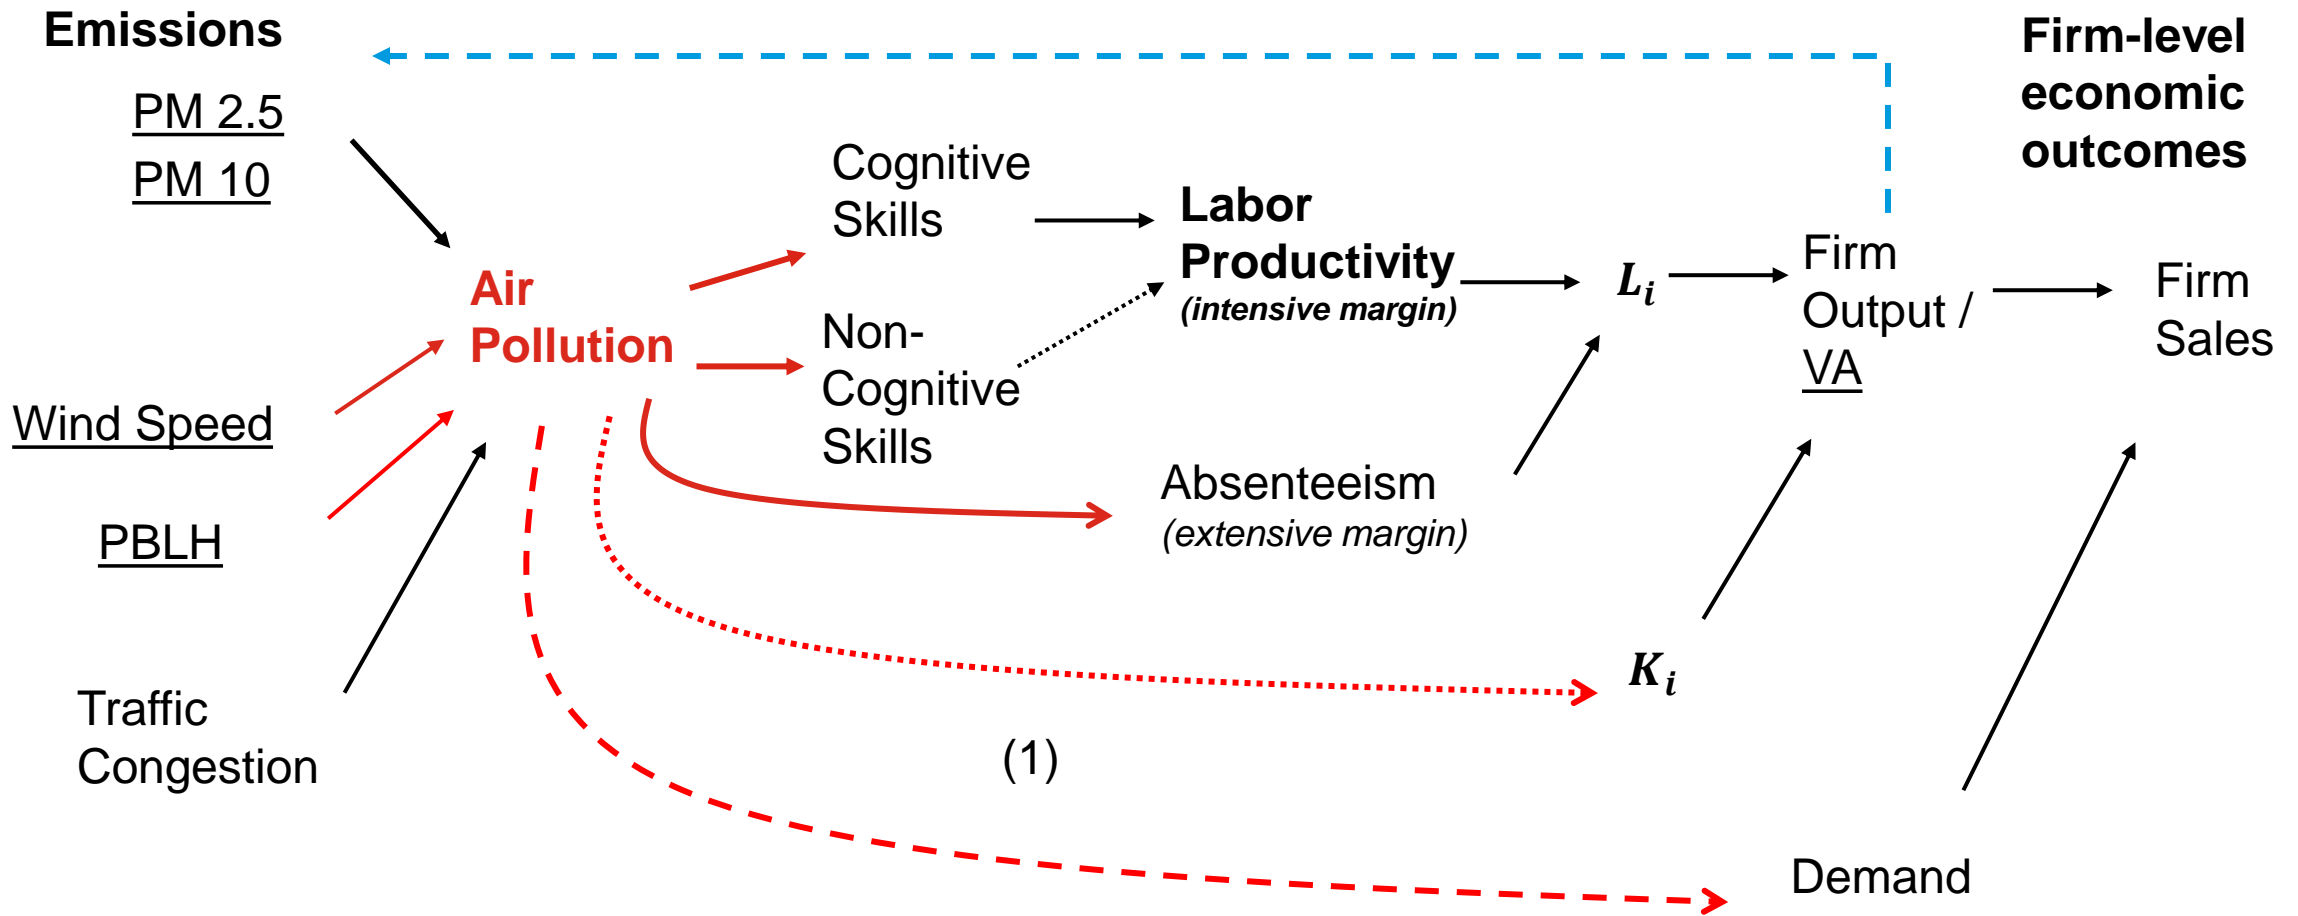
Emissions

PM 2.5

PM 10

Wind Speed

PBLH

Traffic Congestion

Air Pollution

Cognitive Skills

Non-Cognitive Skills

Labor Productivity
(intensive margin)

Absenteeism
(extensive margin)

$L_i$

$K_i$

(1)

Firm Output / VA

Firm Sales

Demand

Firm-level economic outcomes